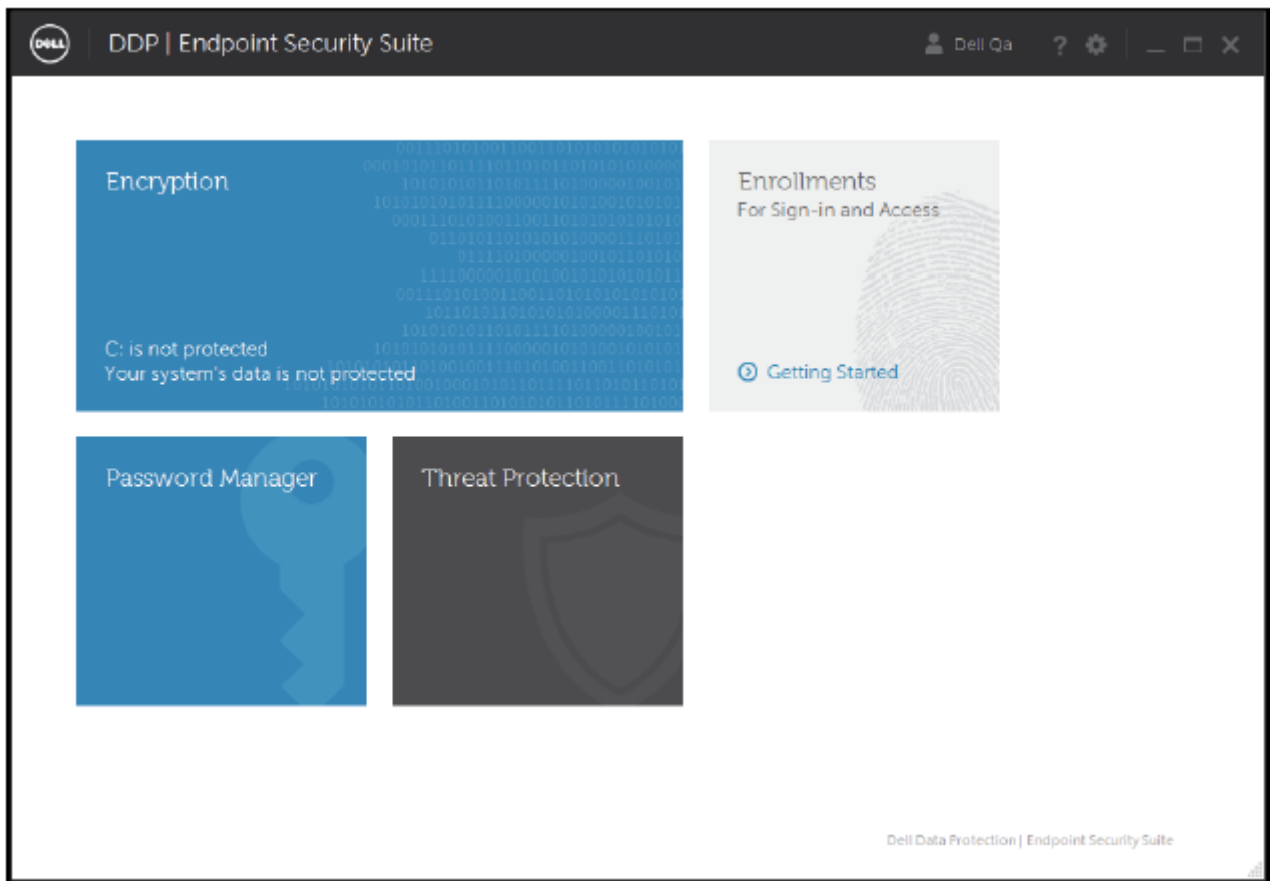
DELL DDP | Endpoint Security Suite

Dell Qa ?

Encryption

C: is not protected
Your system's data is not protected

Enrollments
For Sign-in and Access

Getting Started

Password Manager

Threat Protection

Dell Data Protection | Endpoint Security Suite